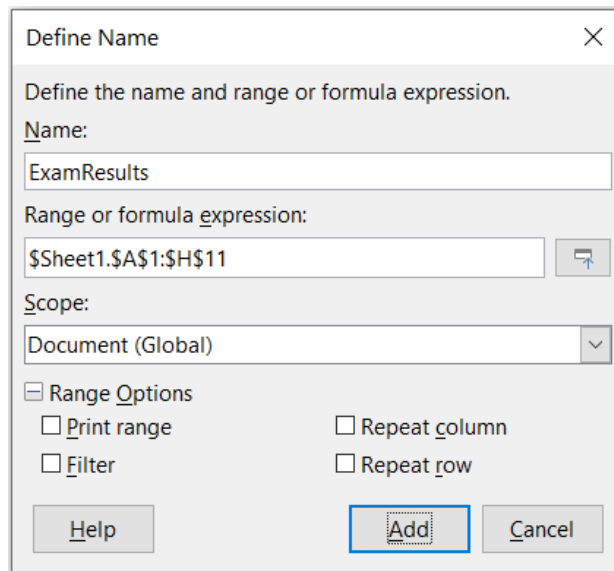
Define Name

×

Define the name and range or formula expression.

Name:

ExamResults

Range or formula expression:

\$Sheet1.\$A\$1:\$H\$11

Scope:

Document (Global)

Range Options

Print range

Repeat column

Filter

Repeat row

Help

Add

Cancel